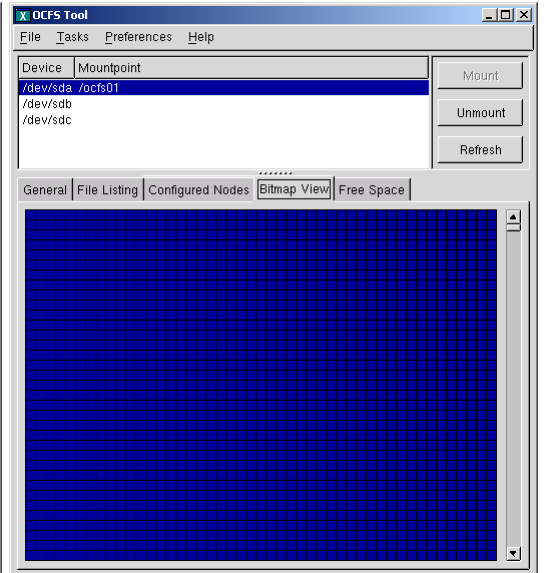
OCFS Tool

File Tasks Preferences Help

| Device | Mountpoint |
|---|---|
| /dev/sda | /ocfs01 |
| /dev/sdb | |
| /dev/sdc | |

Mount
Unmount
Refresh

General File Listing Configured Nodes Bitmap View Free Space